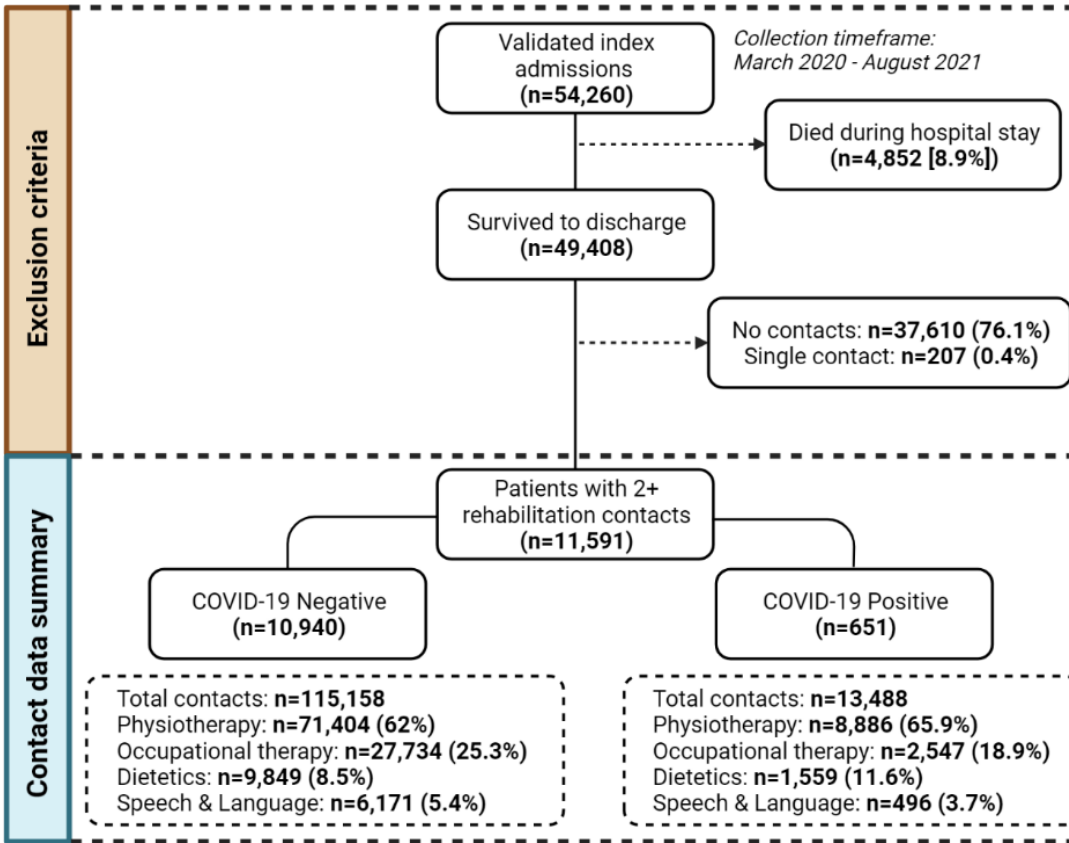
Exclusion criteria

Validated index admissions (n=54,260)

Collection timeframe: March 2020 - August 2021

Died during hospital stay (n=4,852 [8.9%])

Survived to discharge (n=49,408)

No contacts: n=37,610 (76.1%)
Single contact: n=207 (0.4%)

Contact data summary

Patients with 2+ rehabilitation contacts (n=11,591)

COVID-19 Negative (n=10,940)

COVID-19 Positive (n=651)

Total contacts: n=115,158
Physiotherapy: n=71,404 (62%)
Occupational therapy: n=27,734 (25.3%)
Dietetics: n=9,849 (8.5%)
Speech & Language: n=6,171 (5.4%)

Total contacts: n=13,488
Physiotherapy: n=8,886 (65.9%)
Occupational therapy: n=2,547 (18.9%)
Dietetics: n=1,559 (11.6%)
Speech & Language: n=496 (3.7%)